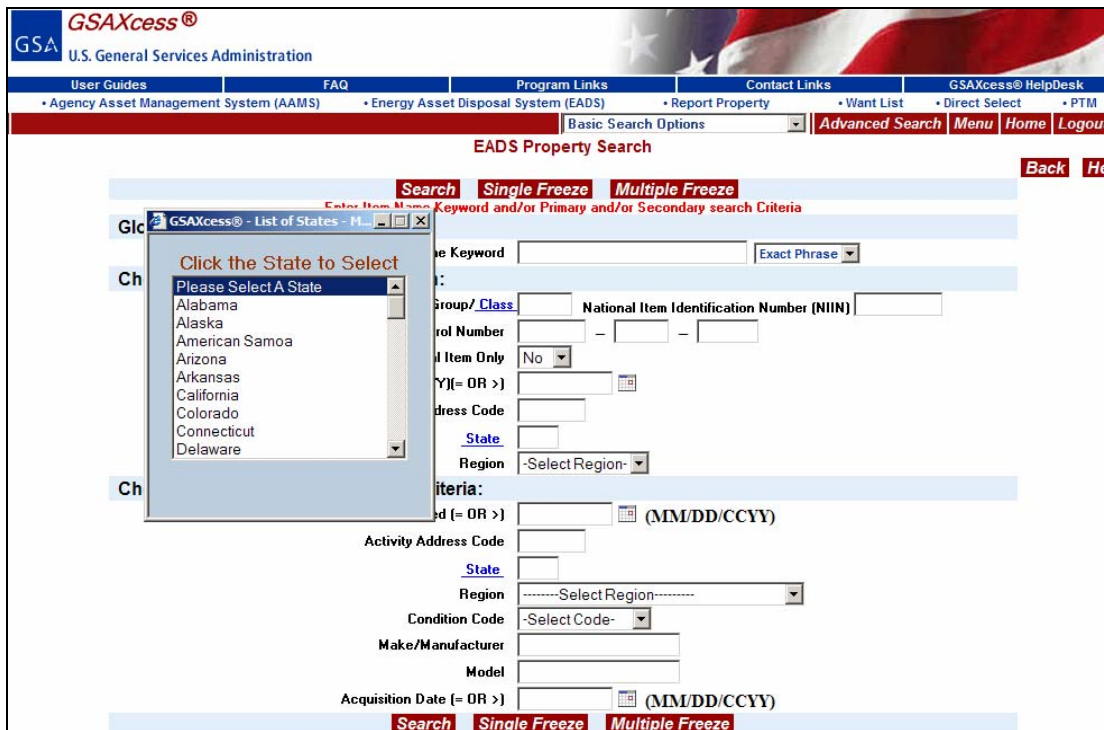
GSA GSAXcess®
U.S. General Services Administration

User Guides | FAQ | Program Links | Contact Links | GSAXcess® HelpDesk

• Agency Asset Management System (AAMS) • Energy Asset Disposal System (EADS) • Report Property • Want List • Direct Select • PTM

Basic Search Options | Advanced Search | Menu | Home | Logou

EADS Property Search

Back | He

Search | Single Freeze | Multiple Freeze

Enter Item Name Keyword and/or Primary and/or Secondary search Criteria

Glo

GSAXcess® - List of States - M...

Click the State to Select

Please Select A State
Alabama
Alaska
American Samoa
Arizona
Arkansas
California
Colorado
Connecticut
Delaware

ne Keyword | Exact Phrase

Ch :

Group/ Class | National Item Identification Number (NIIN)

rol Number – –

l Item Only | No

YY)(= OR >)

dress Code

State

Region | -Select Region-

Ch iteria:

d (= OR >) | (MM/DD/CCYY)

Activity Address Code

State

Region | --------Select Region---------

Condition Code | -Select Code-

Make/Manufacturer

Model

Acquisition Date (= OR >) | (MM/DD/CCYY)

Search | Single Freeze | Multiple Freeze